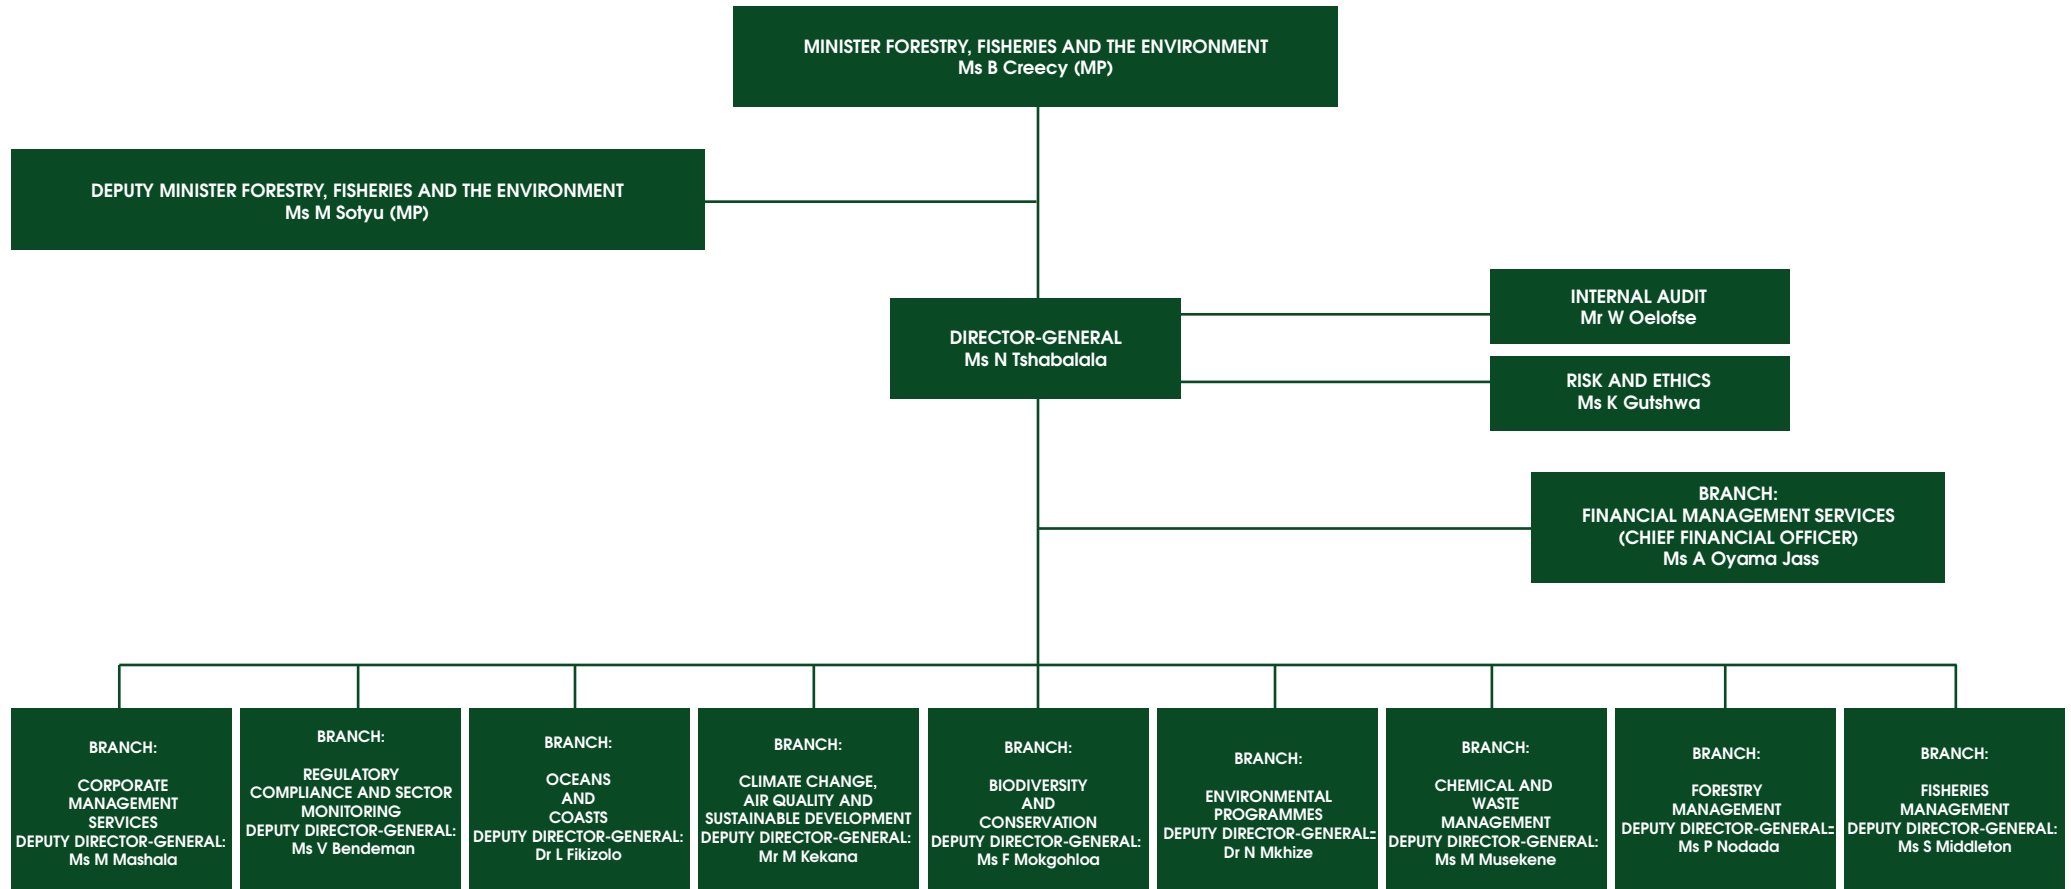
MINISTER FORESTRY, FISHERIES AND THE ENVIRONMENT
Ms B Creecy (MP)

DEPUTY MINISTER FORESTRY, FISHERIES AND THE ENVIRONMENT
Ms M Sotyu (MP)

DIRECTOR-GENERAL
Ms N Tshabalala

INTERNAL AUDIT
Mr W Oelofse

RISK AND ETHICS
Ms K Gutshwa

BRANCH:
FINANCIAL MANAGEMENT SERVICES
(CHIEF FINANCIAL OFFICER)
Ms A Oyama Jass

BRANCH:
CORPORATE MANAGEMENT SERVICES
DEPUTY DIRECTOR-GENERAL:
Ms M Mashala

BRANCH:
REGULATORY COMPLIANCE AND SECTOR MONITORING
DEPUTY DIRECTOR-GENERAL:
Ms V Bendeman

BRANCH:
OCEANS AND COASTS
DEPUTY DIRECTOR-GENERAL:
Dr L Fikizolo

BRANCH:
CLIMATE CHANGE, AIR QUALITY AND SUSTAINABLE DEVELOPMENT
DEPUTY DIRECTOR-GENERAL:
Mr M Kekana

BRANCH:
BIODIVERSITY AND CONSERVATION
DEPUTY DIRECTOR-GENERAL:
Ms F Mokgohloa

BRANCH:
ENVIRONMENTAL PROGRAMMES
DEPUTY DIRECTOR-GENERAL:
Dr N Mkhize

BRANCH:
CHEMICAL AND WASTE MANAGEMENT
DEPUTY DIRECTOR-GENERAL:
Ms M Musekene

BRANCH:
FORESTRY MANAGEMENT
DEPUTY DIRECTOR-GENERAL:
Ms P Nodada

BRANCH:
FISHERIES MANAGEMENT
DEPUTY DIRECTOR-GENERAL:
Ms S Middleton